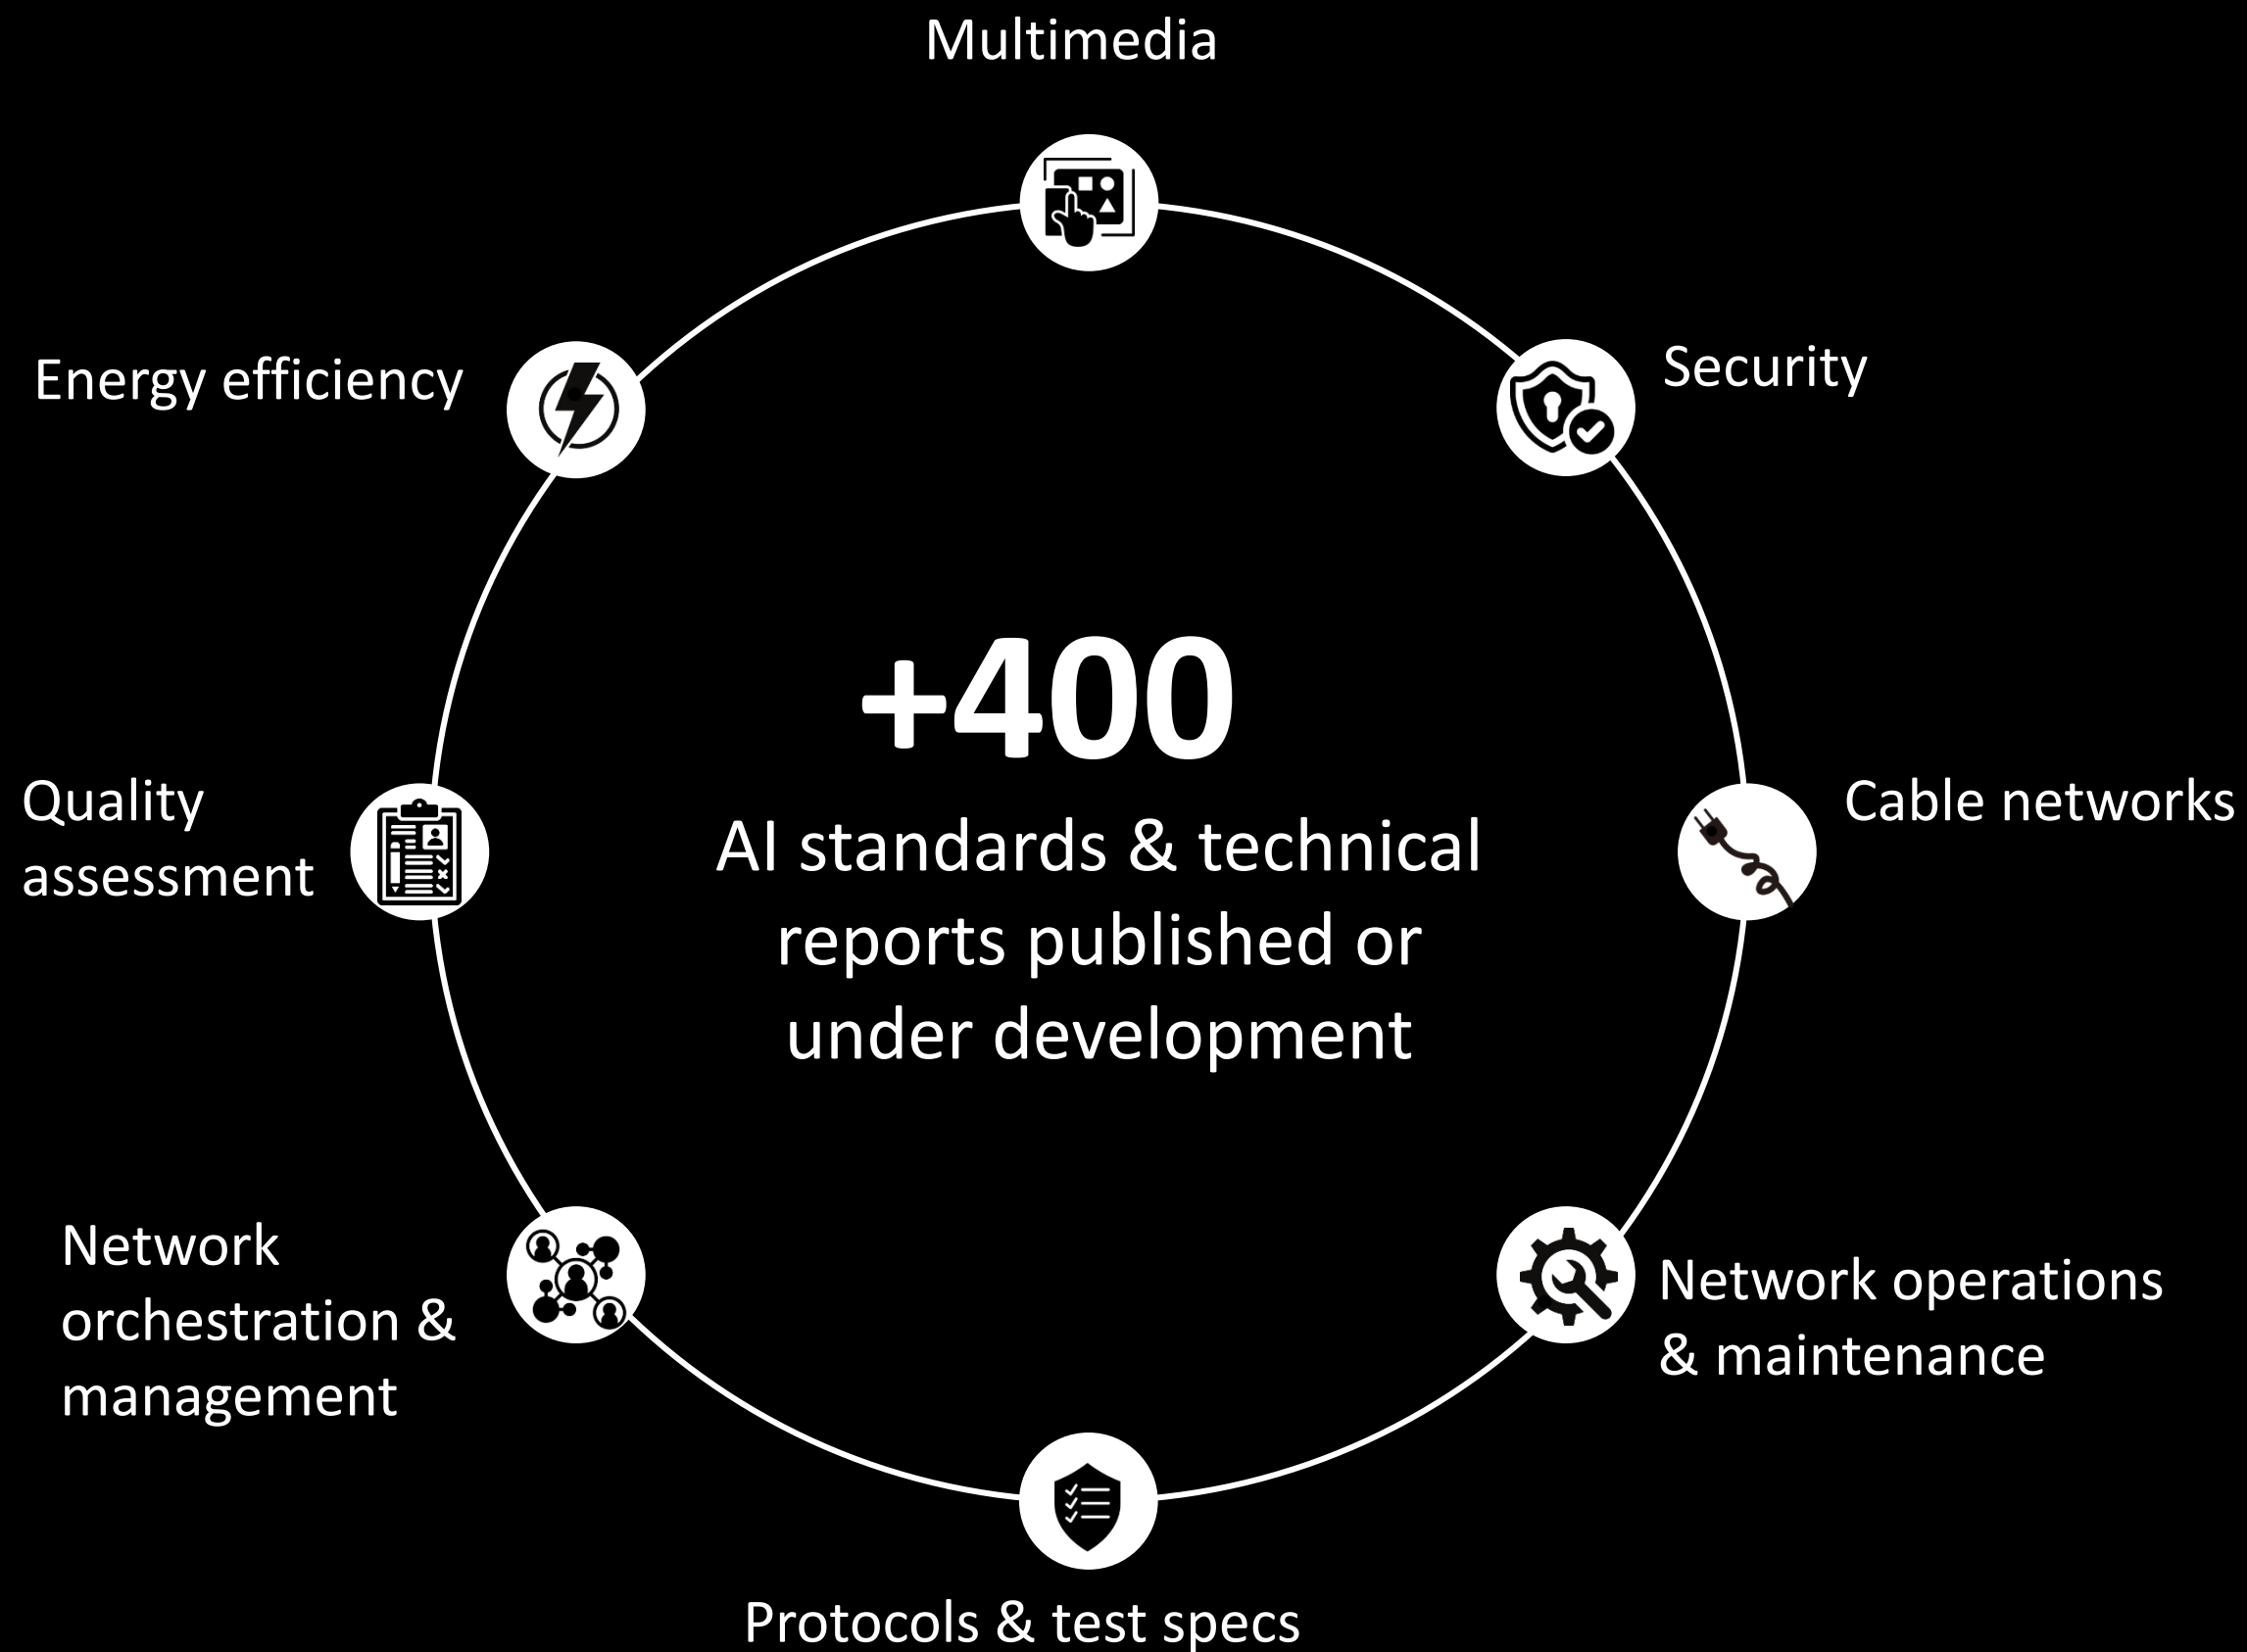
Multimedia

Energy efficiency

Security

+400

AI standards & technical reports published or under development

Quality assessment

Cable networks

Network orchestration & management

Network operations & maintenance

Protocols & test specs